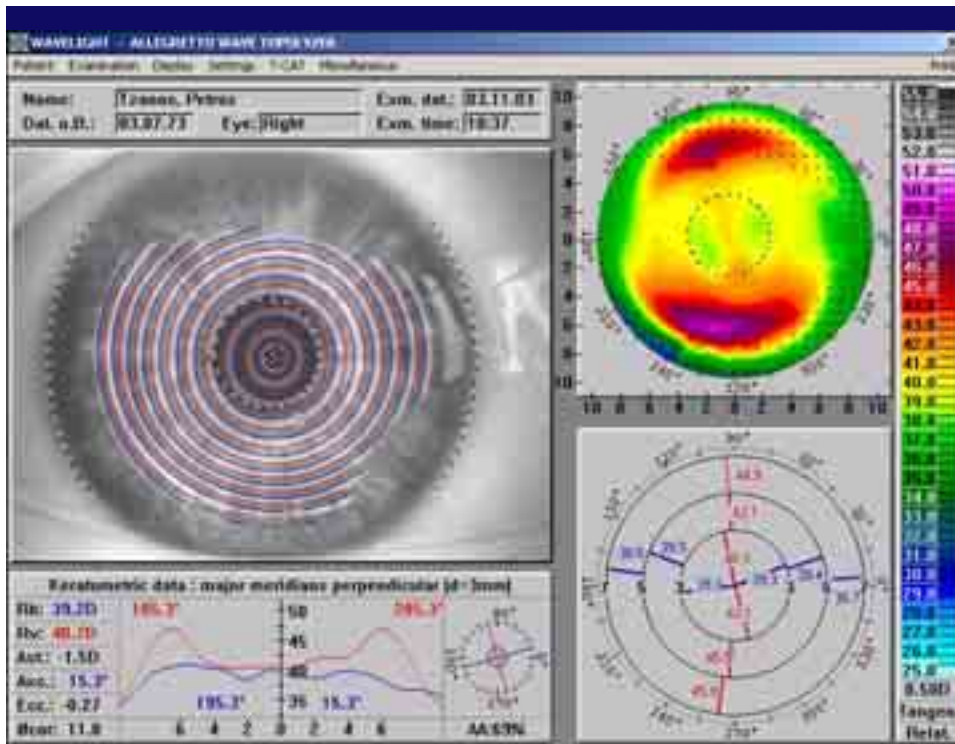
WAVELIGHT - ALLEGRETTO WAVE TOPOLYZER

Patient Examination Display Settings T-CAT Miscellaneous

Name: Tzanos, Petros
Dat. o.B.: 03.07.73 Eye: Right
Exm. dat.: 03.11.03
Exm. time: 10:37

Keratometric data : major meridians perpendicular (d=3mm)

Rh: 39.2D
Rv: 40.7D
Ast: -1.5D
Axs.: 15.3°
Ecc.: -0.27
Rcor: 11.8

105.3°
285.3°
195.3°
15.3°

50
45
40
35

6 4 2 0 2 4 6

AA:69%

10
8
6
4
2
0
2
4
6
8
10

10 8 6 4 2 0 2 4 6 8 10

90°
270°

53.0
52.0
51.0
50.0
49.0
48.0
47.0
46.0
45.0
44.0
43.0
42.0
41.0
40.0
39.0
38.0
37.0
36.0
35.0
34.0
33.0
32.0
31.0
30.0
29.0
28.0
27.0
26.0
25.0
0.50D
Tangen
Relat.

44.5
42.1
40.2
39.5
39.7
39.3
39.2
39.1
40.1
42.1
45.9
45.9